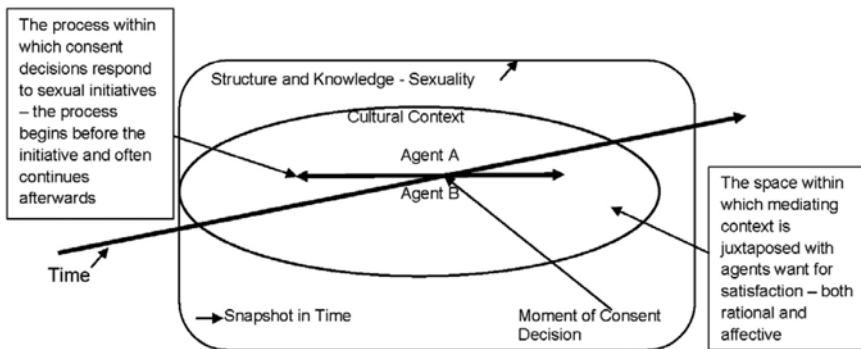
The process within which consent decisions respond to sexual initiatives – the process begins before the initiative and often continues afterwards

Structure and Knowledge - Sexuality

Cultural Context

Agent A

Agent B

The space within which mediating context is juxtaposed with agents want for satisfaction – both rational and affective

Time

Snapshot in Time

Moment of Consent Decision